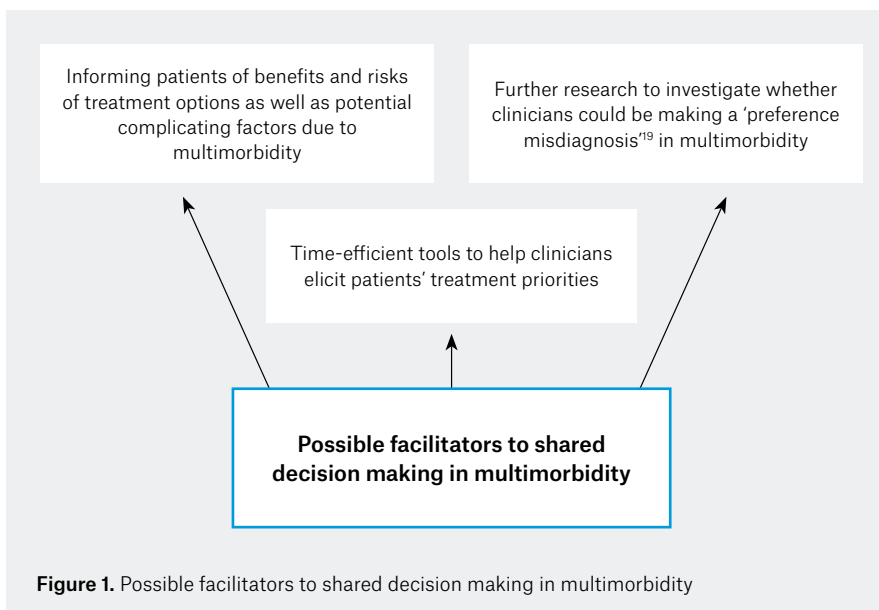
Informing patients of benefits and risks of treatment options as well as potential complicating factors due to multimorbidity

Further research to investigate whether clinicians could be making a 'preference misdiagnosis'$^{19}$ in multimorbidity

Time-efficient tools to help clinicians elicit patients' treatment priorities

**Possible facilitators to shared decision making in multimorbidity**

**Figure 1.** Possible facilitators to shared decision making in multimorbidity